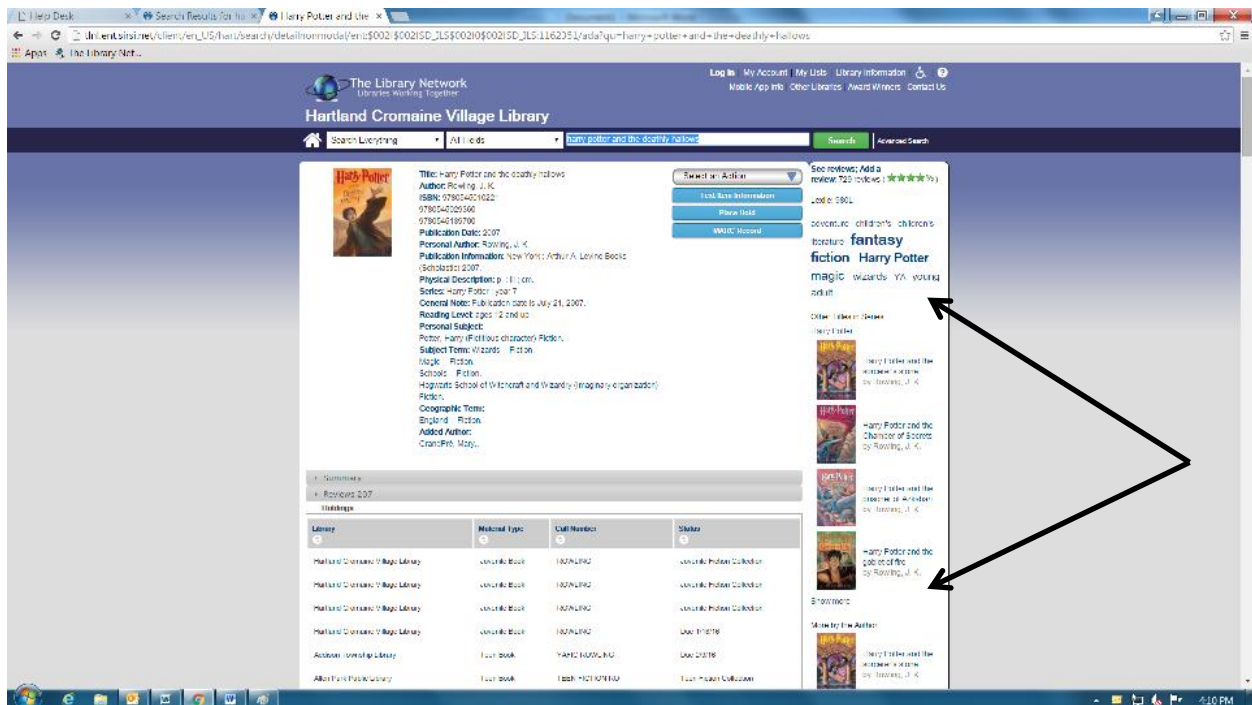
Help Desk | Search Results for ha | Harry Potter and the

tlnl.ent.sirsi.net/client/en_US/hartl/search/detailnonmodal/ent:$002f$002fSD_ILS$002f0$002fSD_ILS:1162351/ada?qu=harry+potter+and+the+deathly+hallows

Apps The Library Net...

The Library Network
Libraries Working Together

Log In | My Account | My Lists | Library Information
Mobile App Info | Other Libraries | Award Winners | Contact Us

Hartland Cromaine Village Library

Search Everything | All Fields | harry potter and the deathly hallows | Search | Advanced Search

Harry Potter

Title: Harry Potter and the deathly hallows
Author: Rowling, J. K.
ISBN: 9780545010221
9780545029360
9780545139700
Publication Date: 2007
Personal Author: Rowling, J. K.
Publication Information: New York : Arthur A. Levine Books (Scholastic) 2007.
Physical Description: p. ; cm.
Series: Harry Potter ; year 7
General Note: Publication date is July 21, 2007.
Reading Level: ages 12 and up
Personal Subject:
Potter, Harry (Fictitious character) Fiction.
Subject Term: Wizards Fiction.
Magic Fiction.
Schools Fiction.
Hogwarts School of Witchcraft and Wizardry (Imaginary organization) Fiction.
Geographic Term:
England Fiction.
Added Author:
GrandPré, Mary.

Select an Action
Text Me Information
Place Hold
MARC Record

See reviews; Add a review: 728 reviews (★★★★½)
Lexile: 980L
adventure children's children's literature fantasy fiction Harry Potter magic wizards YA young adult

Other Titles in Series
Harry Potter
Harry Potter and the sorcerer's stone by Rowling, J. K.
Harry Potter and the Chamber of Secrets by Rowling, J. K.
Harry Potter and the prisoner of Azkaban by Rowling, J. K.
Harry Potter and the goblet of fire by Rowling, J. K.
Show more

More by this Author
Harry Potter and the sorcerer's stone by Rowling, J. K.

Summary
Reviews 207
Holdings

| Library | Material Type | Call Number | Status |
|---|---|---|---|
| Hartland Cromaine Village Library | Juvenile Book | ROWLING | Juvenile Fiction Collection |
| Hartland Cromaine Village Library | Juvenile Book | ROWLING | Juvenile Fiction Collection |
| Hartland Cromaine Village Library | Juvenile Book | ROWLING | Juvenile Fiction Collection |
| Hartland Cromaine Village Library | Juvenile Book | ROWLING | Due 1/15/16 |
| Addison Township Library | Teen Book | YA FIC ROWLING | Due 2/2/16 |
| Allen Park Public Library | Teen Book | TEEN FICTION RO | Teen Fiction Collection |

4:10 PM